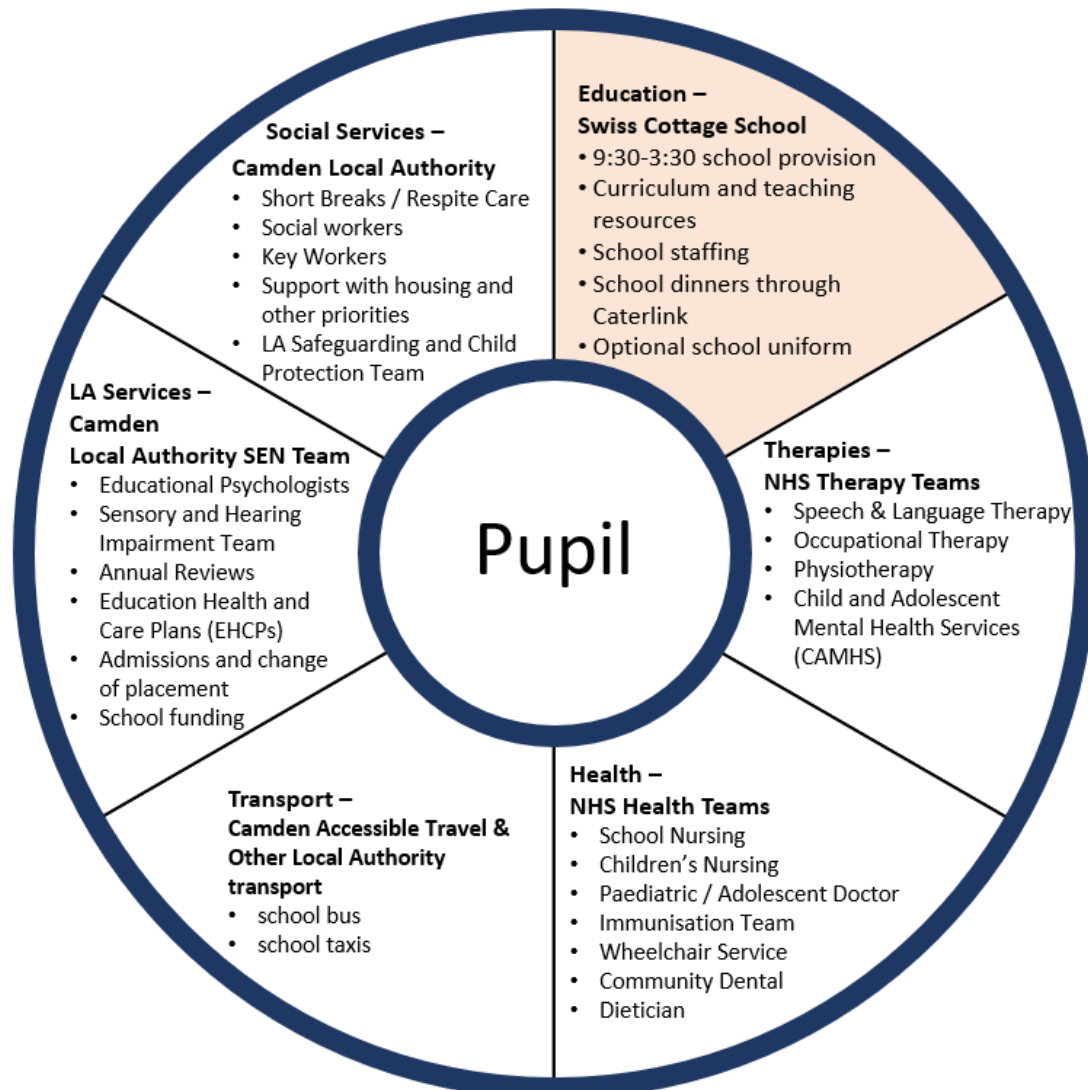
Social Services –
Camden Local Authority
- Short Breaks / Respite Care
- Social workers
- Key Workers
- Support with housing and other priorities
- LA Safeguarding and Child Protection Team

Education –
Swiss Cottage School
- 9:30-3:30 school provision
- Curriculum and teaching resources
- School staffing
- School dinners through Caterlink
- Optional school uniform

LA Services –
Camden
Local Authority SEN Team
- Educational Psychologists
- Sensory and Hearing Impairment Team
- Annual Reviews
- Education Health and Care Plans (EHCPs)
- Admissions and change of placement
- School funding

Pupil

Therapies –
NHS Therapy Teams
- Speech & Language Therapy
- Occupational Therapy
- Physiotherapy
- Child and Adolescent Mental Health Services (CAMHS)

Transport –
Camden Accessible Travel & Other Local Authority transport
- school bus
- school taxis

Health –
NHS Health Teams
- School Nursing
- Children's Nursing
- Paediatric / Adolescent Doctor
- Immunisation Team
- Wheelchair Service
- Community Dental
- Dietician